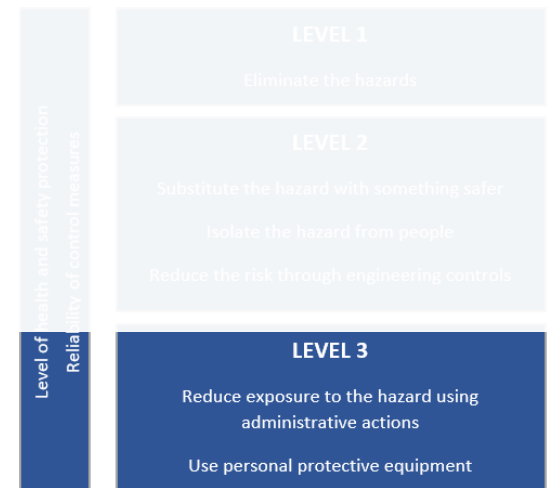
LEVEL 1

Eliminate the hazards

LEVEL 2

Substitute the hazard with something safer

Isolate the hazard from people

Reduce the risk through engineering controls

LEVEL 3

Reduce exposure to the hazard using administrative actions

Use personal protective equipment

Level of health and safety protection

Reliability of control measures